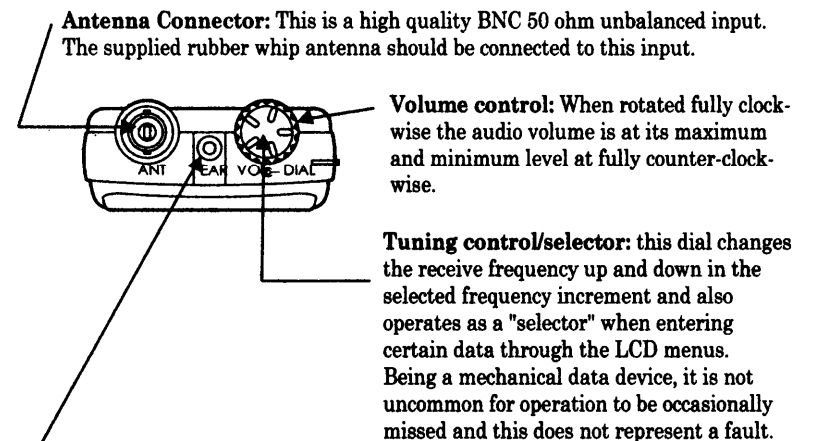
**Antenna Connector:** This is a high quality BNC 50 ohm unbalanced input. The supplied rubber whip antenna should be connected to this input.

ANT EAR VOL DIAL

**Volume control:** When rotated fully clockwise the audio volume is at its maximum and minimum level at fully counter-clockwise.

**Tuning control/selector:** this dial changes the receive frequency up and down in the selected frequency increment and also operates as a "selector" when entering certain data through the LCD menus. Being a mechanical data device, it is not uncommon for operation to be occasionally missed and this does not represent a fault.